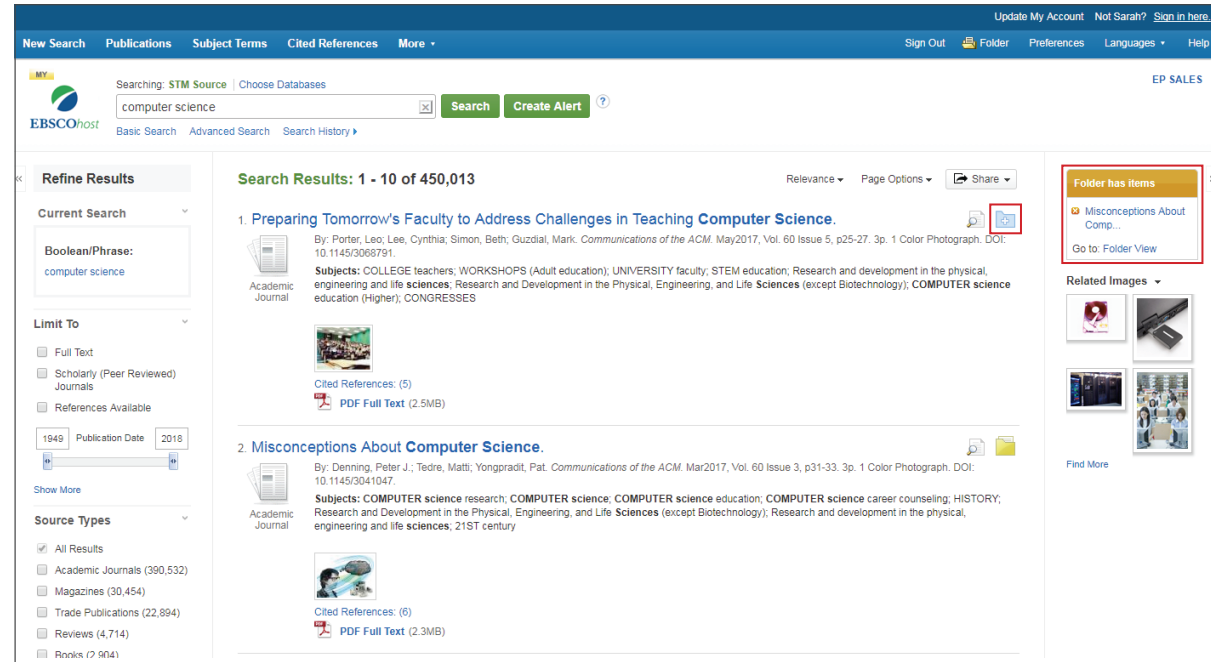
Update My Account Not Sarah? Sign in here.

New Search Publications Subject Terms Cited References More ▾ Sign Out Folder Preferences Languages ▾ Help

MY EBSCOhost

Searching: STM Source | Choose Databases

computer science

Search Create Alert ?

Basic Search Advanced Search Search History ▸

EP SALES

Refine Results

Current Search

Boolean/Phrase:
computer science

Limit To

Full Text
Scholarly (Peer Reviewed) Journals
References Available

1949 Publication Date 2018

Show More

Source Types

All Results
Academic Journals (390,532)
Magazines (30,454)
Trade Publications (22,894)
Reviews (4,714)
Books (2,904)

Search Results: 1 - 10 of 450,013

Relevance ▾ Page Options ▾ Share ▾

1. Preparing Tomorrow's Faculty to Address Challenges in Teaching Computer Science.

By: Porter, Leo; Lee, Cynthia; Simon, Beth; Guzdial, Mark. Communications of the ACM. May2017, Vol. 60 Issue 5, p25-27. 3p. 1 Color Photograph. DOI: 10.1145/3068791.

Subjects: COLLEGE teachers; WORKSHOPS (Adult education); UNIVERSITY faculty; STEM education; Research and development in the physical, engineering and life sciences; Research and Development in the Physical, Engineering, and Life Sciences (except Biotechnology); COMPUTER science education (Higher); CONGRESSES

Academic Journal

Cited References: (5)

PDF Full Text (2.5MB)

2. Misconceptions About Computer Science.

By: Denning, Peter J.; Tedre, Matti; Yongpradit, Pat. Communications of the ACM. Mar2017, Vol. 60 Issue 3, p31-33. 3p. 1 Color Photograph. DOI: 10.1145/3041047.

Subjects: COMPUTER science research; COMPUTER science; COMPUTER science education; COMPUTER science career counseling; HISTORY; Research and Development in the Physical, Engineering, and Life Sciences (except Biotechnology); Research and development in the physical, engineering and life sciences; 21ST century

Academic Journal

Cited References: (6)

PDF Full Text (2.3MB)

Folder has items

Misconceptions About Comp...

Go to: Folder View

Related Images ▾

Find More